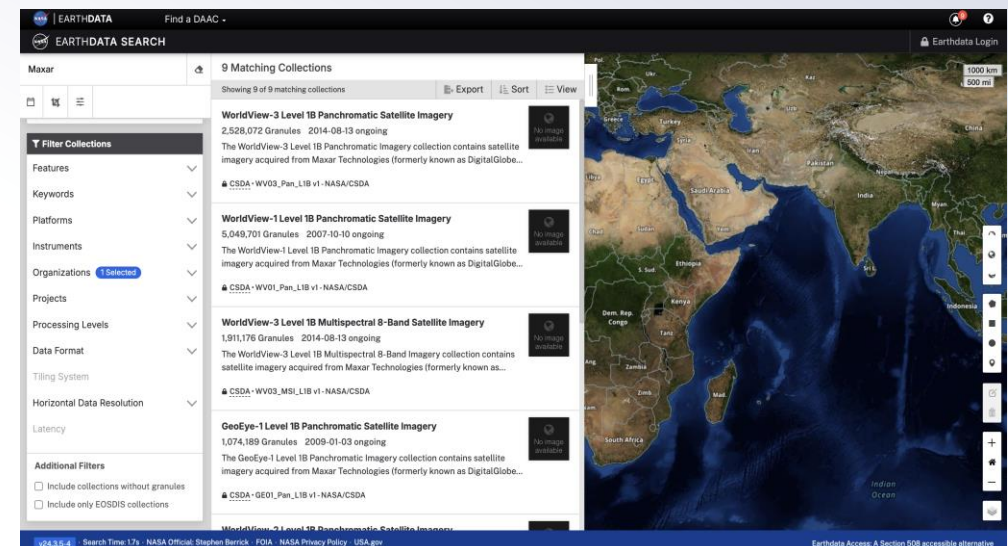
EARTHDATA Find a DAAC

EARTHDATA SEARCH

Earthdata Login

Maxar

9 Matching Collections

Showing 9 of 9 matching collections

Export Sort View

Filter Collections

Features

Keywords

Platforms

Instruments

Organizations 1 Selected

Projects

Processing Levels

Data Format

Tiling System

Horizontal Data Resolution

Latency

Additional Filters

Include collections without granules

Include only EOSDIS collections

WorldView-3 Level 1B Panchromatic Satellite Imagery

2,528,072 Granules 2014-08-13 ongoing

The WorldView-3 Level 1B Panchromatic Imagery collection contains satellite imagery acquired from Maxar Technologies (formerly known as DigitalGlobe...

CSDA • WV03_Pan_L1B v1 • NASA/CSDA

No image available

WorldView-1 Level 1B Panchromatic Satellite Imagery

5,049,701 Granules 2007-10-10 ongoing

The WorldView-1 Level 1B Panchromatic Imagery collection contains satellite imagery acquired from Maxar Technologies (formerly known as DigitalGlobe...

CSDA • WV01_Pan_L1B v1 • NASA/CSDA

No image available

WorldView-3 Level 1B Multispectral 8-Band Satellite Imagery

1,911,176 Granules 2014-08-13 ongoing

The WorldView-3 Level 1B Multispectral 8-Band Imagery collection contains satellite imagery acquired from Maxar Technologies (formerly known as...

CSDA • WV03_MSI_L1B v1 • NASA/CSDA

No image available

GeoEye-1 Level 1B Panchromatic Satellite Imagery

1,074,189 Granules 2009-01-03 ongoing

The GeoEye-1 Level 1B Panchromatic Imagery collection contains satellite imagery acquired from Maxar Technologies (formerly known as DigitalGlobe...

CSDA • GE01_Pan_L1B v1 • NASA/CSDA

No image available

WorldView-2 Level 1B Panchromatic Satellite Imagery

1000 km
500 mi

Rom. Greece Turkey Syria Iraq Iran Turkmenistan Afghanistan Pakistan China Nepal India Libya Egypt Saudi Arabia Myan. Thai. Chad Sudan Yemen S. Sud. Ethiopia Sri L. Dem. Rep. Congo Kenya Tanz. Indonesia Ang. Zambia Zimb. Mad. Nam. South Africa Indian Ocean

v24.3.5-4 Search Time: 1.7s NASA Official: Stephen Berrick FOIA NASA Privacy Policy USA.gov

Earthdata Access: A Section 508 accessible alternative